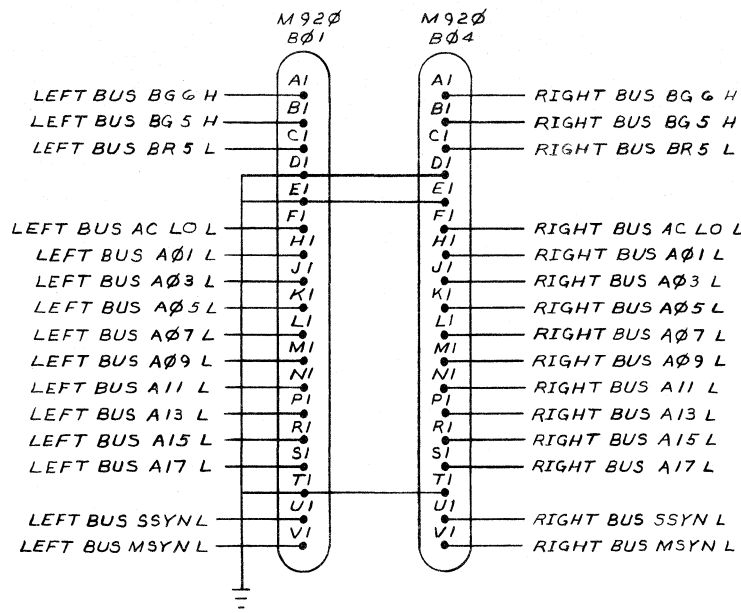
M92Ø
BØ1

M92Ø
BØ4

A1
B1
C1
D1
E1
F1
H1
J1
K1
L1
M1
N1
P1
R1
S1
T1
U1
V1

A1
B1
C1
D1
E1
F1
H1
J1
K1
L1
M1
N1
P1
R1
S1
T1
U1
V1

LEFT BUS BG6 H
LEFT BUS BG5 H
LEFT BUS BR5 L
LEFT BUS AC LO L
LEFT BUS AØ1 L
LEFT BUS AØ3 L
LEFT BUS AØ5 L
LEFT BUS AØ7 L
LEFT BUS AØ9 L
LEFT BUS A11 L
LEFT BUS A13 L
LEFT BUS A15 L
LEFT BUS A17 L
LEFT BUS SSYN L
LEFT BUS MSYN L

RIGHT BUS BG6 H
RIGHT BUS BG5 H
RIGHT BUS BR5 L
RIGHT BUS AC LO L
RIGHT BUS AØ1 L
RIGHT BUS AØ3 L
RIGHT BUS AØ5 L
RIGHT BUS AØ7 L
RIGHT BUS AØ9 L
RIGHT BUS A11 L
RIGHT BUS A13 L
RIGHT BUS A15 L
RIGHT BUS A17 L
RIGHT BUS SSYN L
RIGHT BUS MSYN L